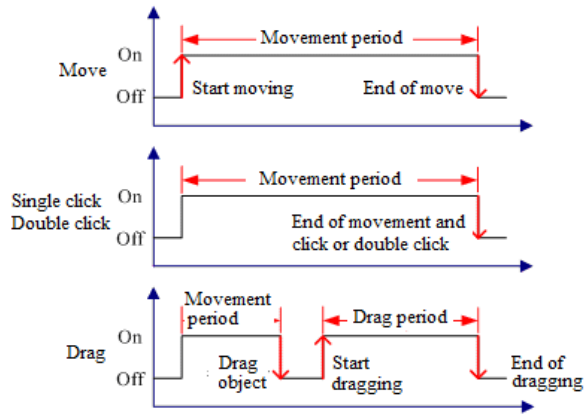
Movement period

Move On

Off Start moving End of move

Movement period

Single click On

Double click

Off End of movement and click or double click

Movement period

Drag period

Drag On

Off Drag object Start dragging End of dragging